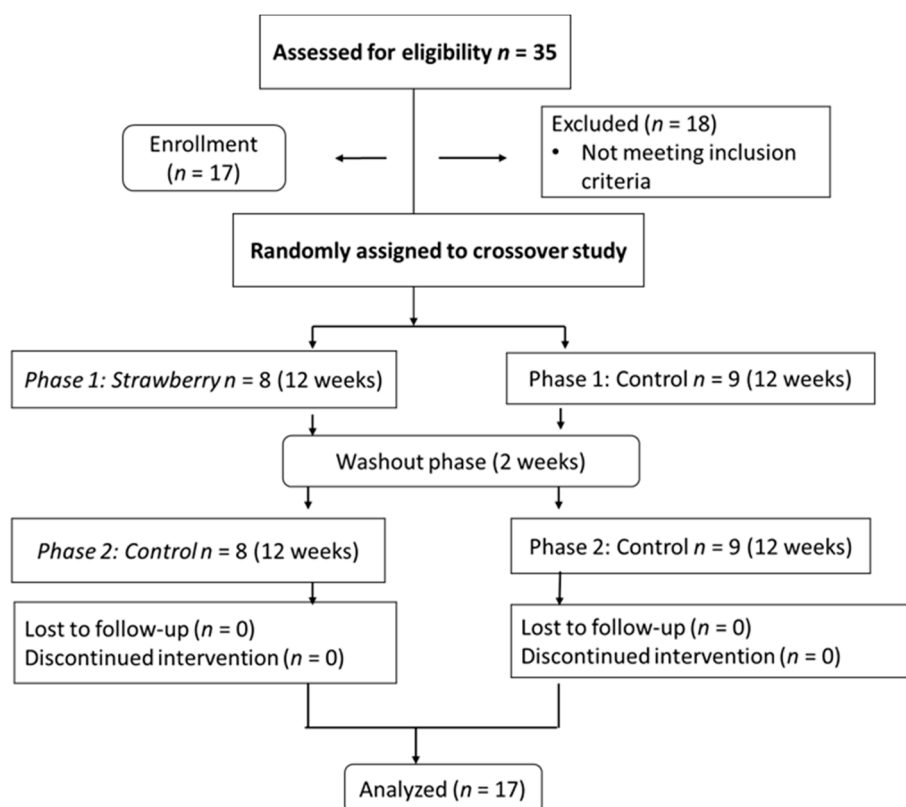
Assessed for eligibility $n$ = 35

Enrollment ($n$ = 17)

Excluded ($n$ = 18)
• Not meeting inclusion criteria

Randomly assigned to crossover study

*Phase 1: Strawberry* $n$ = 8 (12 weeks)

Phase 1: Control $n$ = 9 (12 weeks)

Washout phase (2 weeks)

*Phase 2: Control* $n$ = 8 (12 weeks)

Phase 2: Control $n$ = 9 (12 weeks)

Lost to follow-up ($n$ = 0)
Discontinued intervention ($n$ = 0)

Lost to follow-up ($n$ = 0)
Discontinued intervention ($n$ = 0)

Analyzed ($n$ = 17)